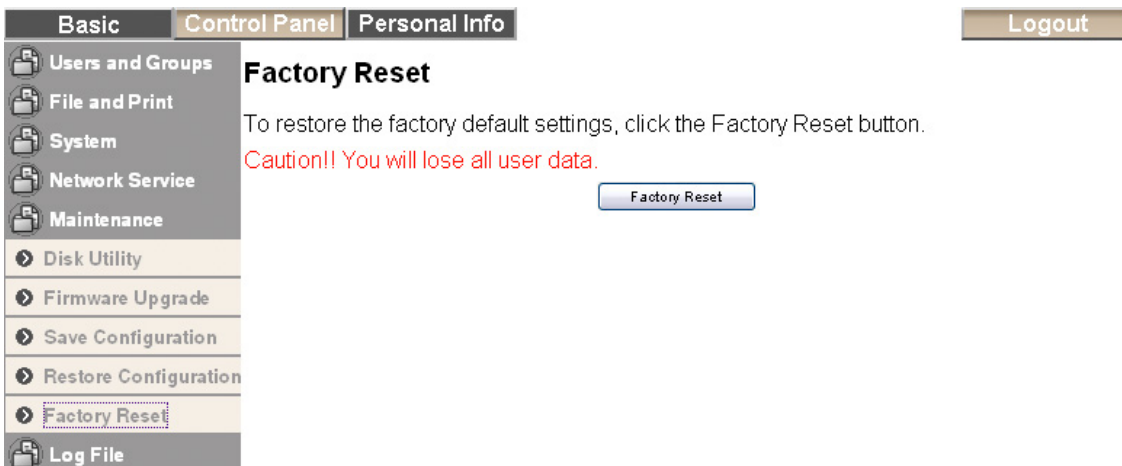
Basic Control Panel Personal Info Logout

Users and Groups
File and Print
System
Network Service
Maintenance
Disk Utility
Firmware Upgrade
Save Configuration
Restore Configuration
Factory Reset
Log File

Factory Reset

To restore the factory default settings, click the Factory Reset button.

Caution!! You will lose all user data.

Factory Reset